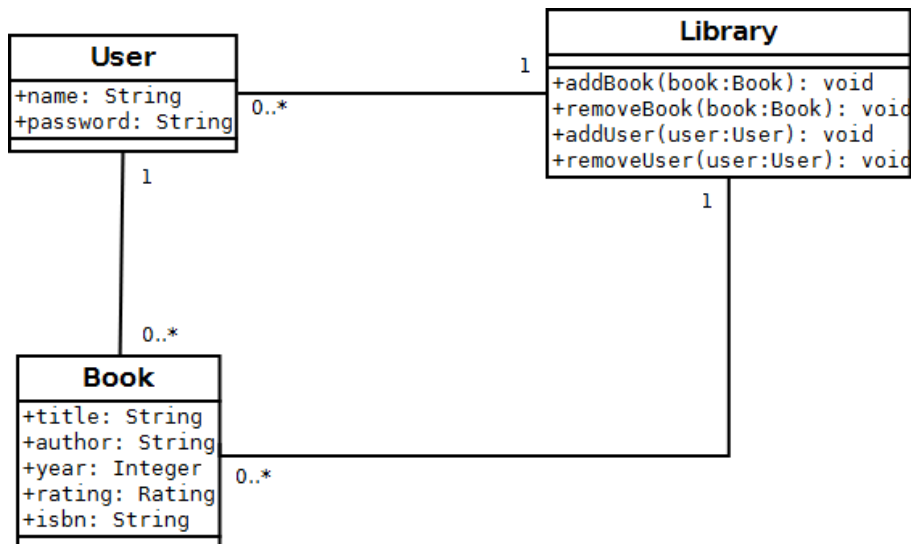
User
+name: String
+password: String

Library
+addBook(book:Book): void
+removeBook(book:Book): void
+addUser(user:User): void
+removeUser(user:User): void

1
0..*
1
1
0..*

Book
+title: String
+author: String
+year: Integer
+rating: Rating
+isbn: String

0..*